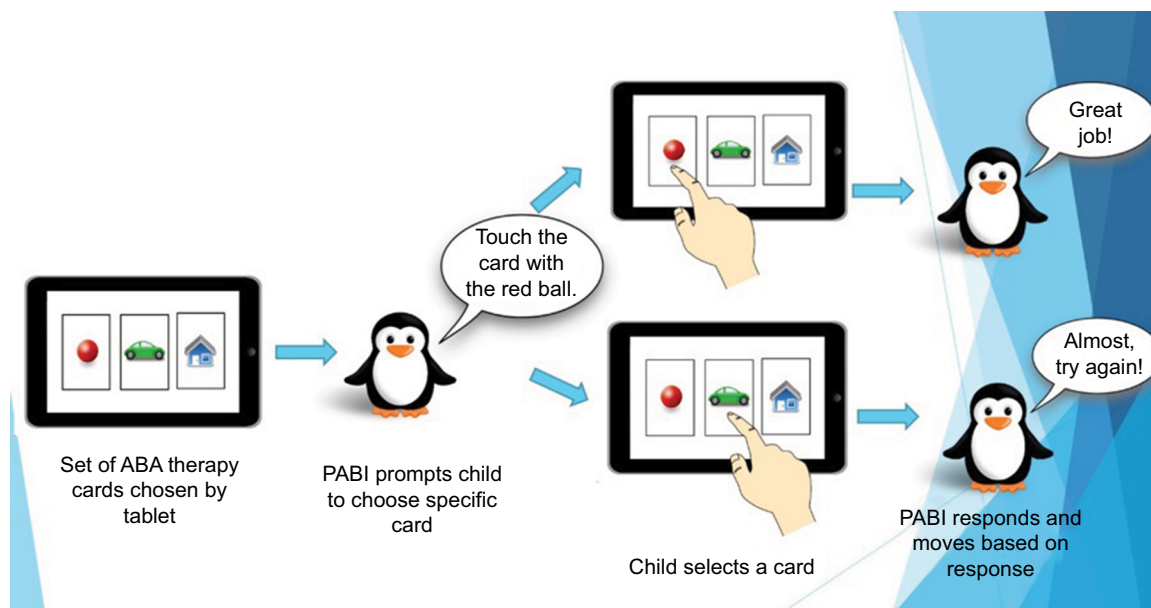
Touch the card with the red ball.

Great job!

Almost, try again!

Set of ABA therapy cards chosen by tablet

PABI prompts child to choose specific card

Child selects a card

PABI responds and moves based on response